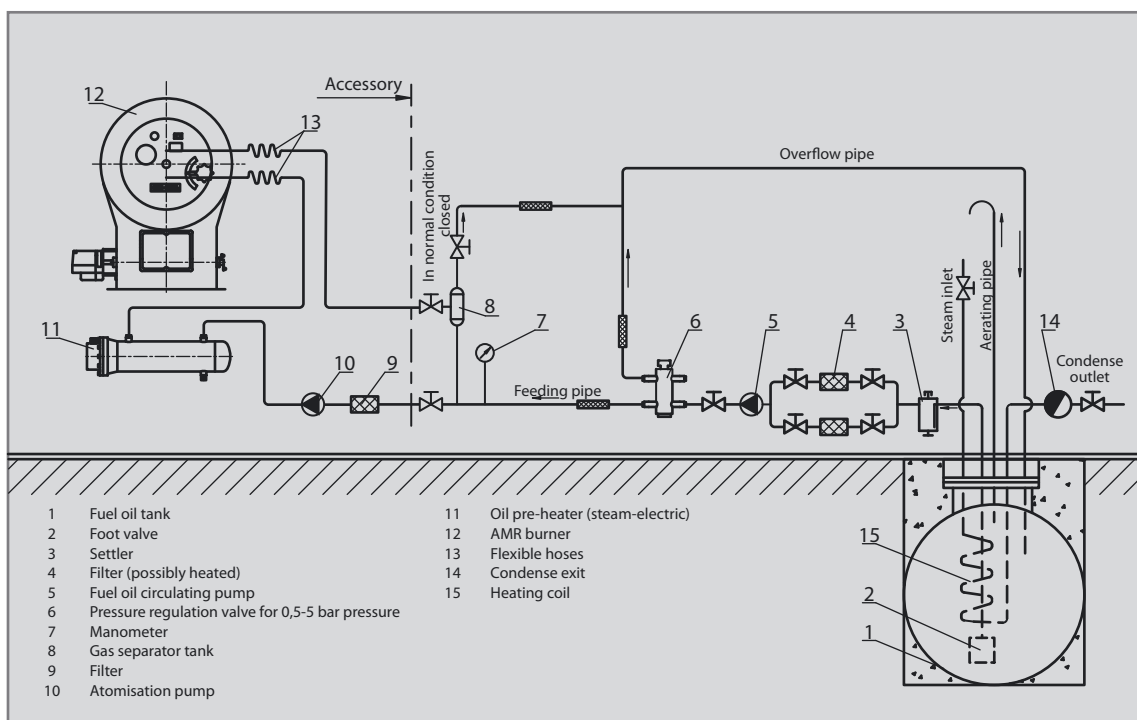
Accessory

12

13

In normal condition closed

Overflow pipe

8

7

11

10

9

Feeding pipe

6

5

4

3

Steam inlet

Aerating pipe

14

Condense outlet

15

2

1

| | | | |
|---|---|---|---|
| 1 | Fuel oil tank | 11 | Oil pre-heater (steam-electric) |
| 2 | Foot valve | 12 | AMR burner |
| 3 | Settler | 13 | Flexible hoses |
| 4 | Filter (possibly heated) | 14 | Condense exit |
| 5 | Fuel oil circulating pump | 15 | Heating coil |
| 6 | Pressure regulation valve for 0,5-5 bar pressure | | |
| 7 | Manometer | | |
| 8 | Gas separator tank | | |
| 9 | Filter | | |
| 10 | Atomisation pump | | |